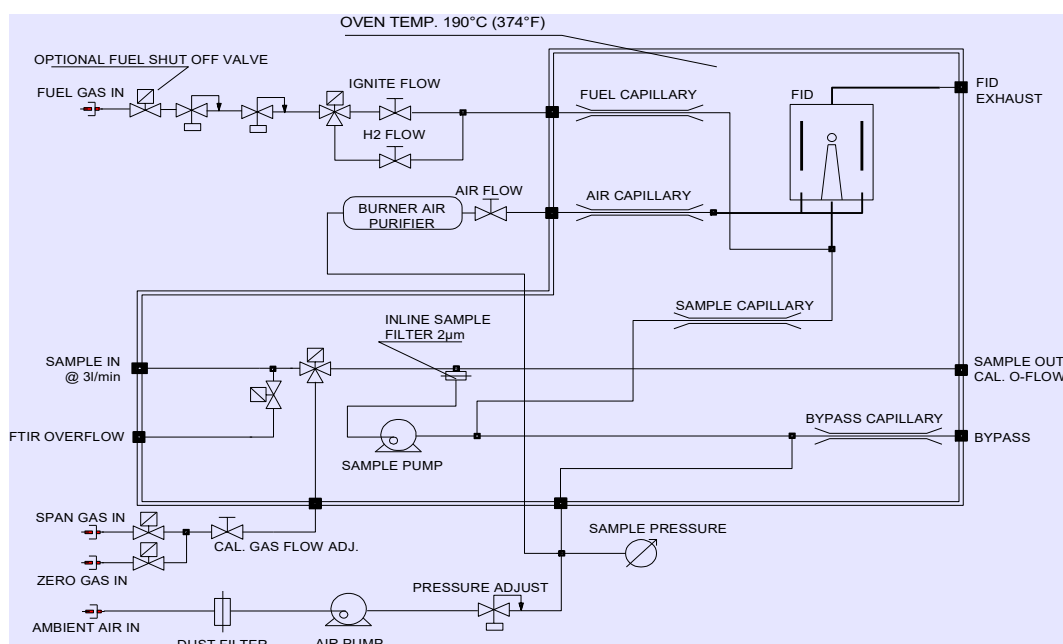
OVEN TEMP. 190°C (374°F)

OPTIONAL FUEL SHUT OFF VALVE

FUEL GAS IN

IGNITE FLOW

H2 FLOW

FUEL CAPILLARY

FID

FID EXHAUST

BURNER AIR PURIFIER

AIR FLOW

AIR CAPILLARY

SAMPLE CAPILLARY

INLINE SAMPLE FILTER 2µm

SAMPLE IN @ 3l/min

SAMPLE OUT CAL. O-FLOW

FTIR OVERFLOW

BYPASS CAPILLARY

BYPASS

SAMPLE PUMP

SPAN GAS IN

CAL. GAS FLOW ADJ.

SAMPLE PRESSURE

ZERO GAS IN

PRESSURE ADJUST

AMBIENT AIR IN

DUST FILTER

AIR PUMP